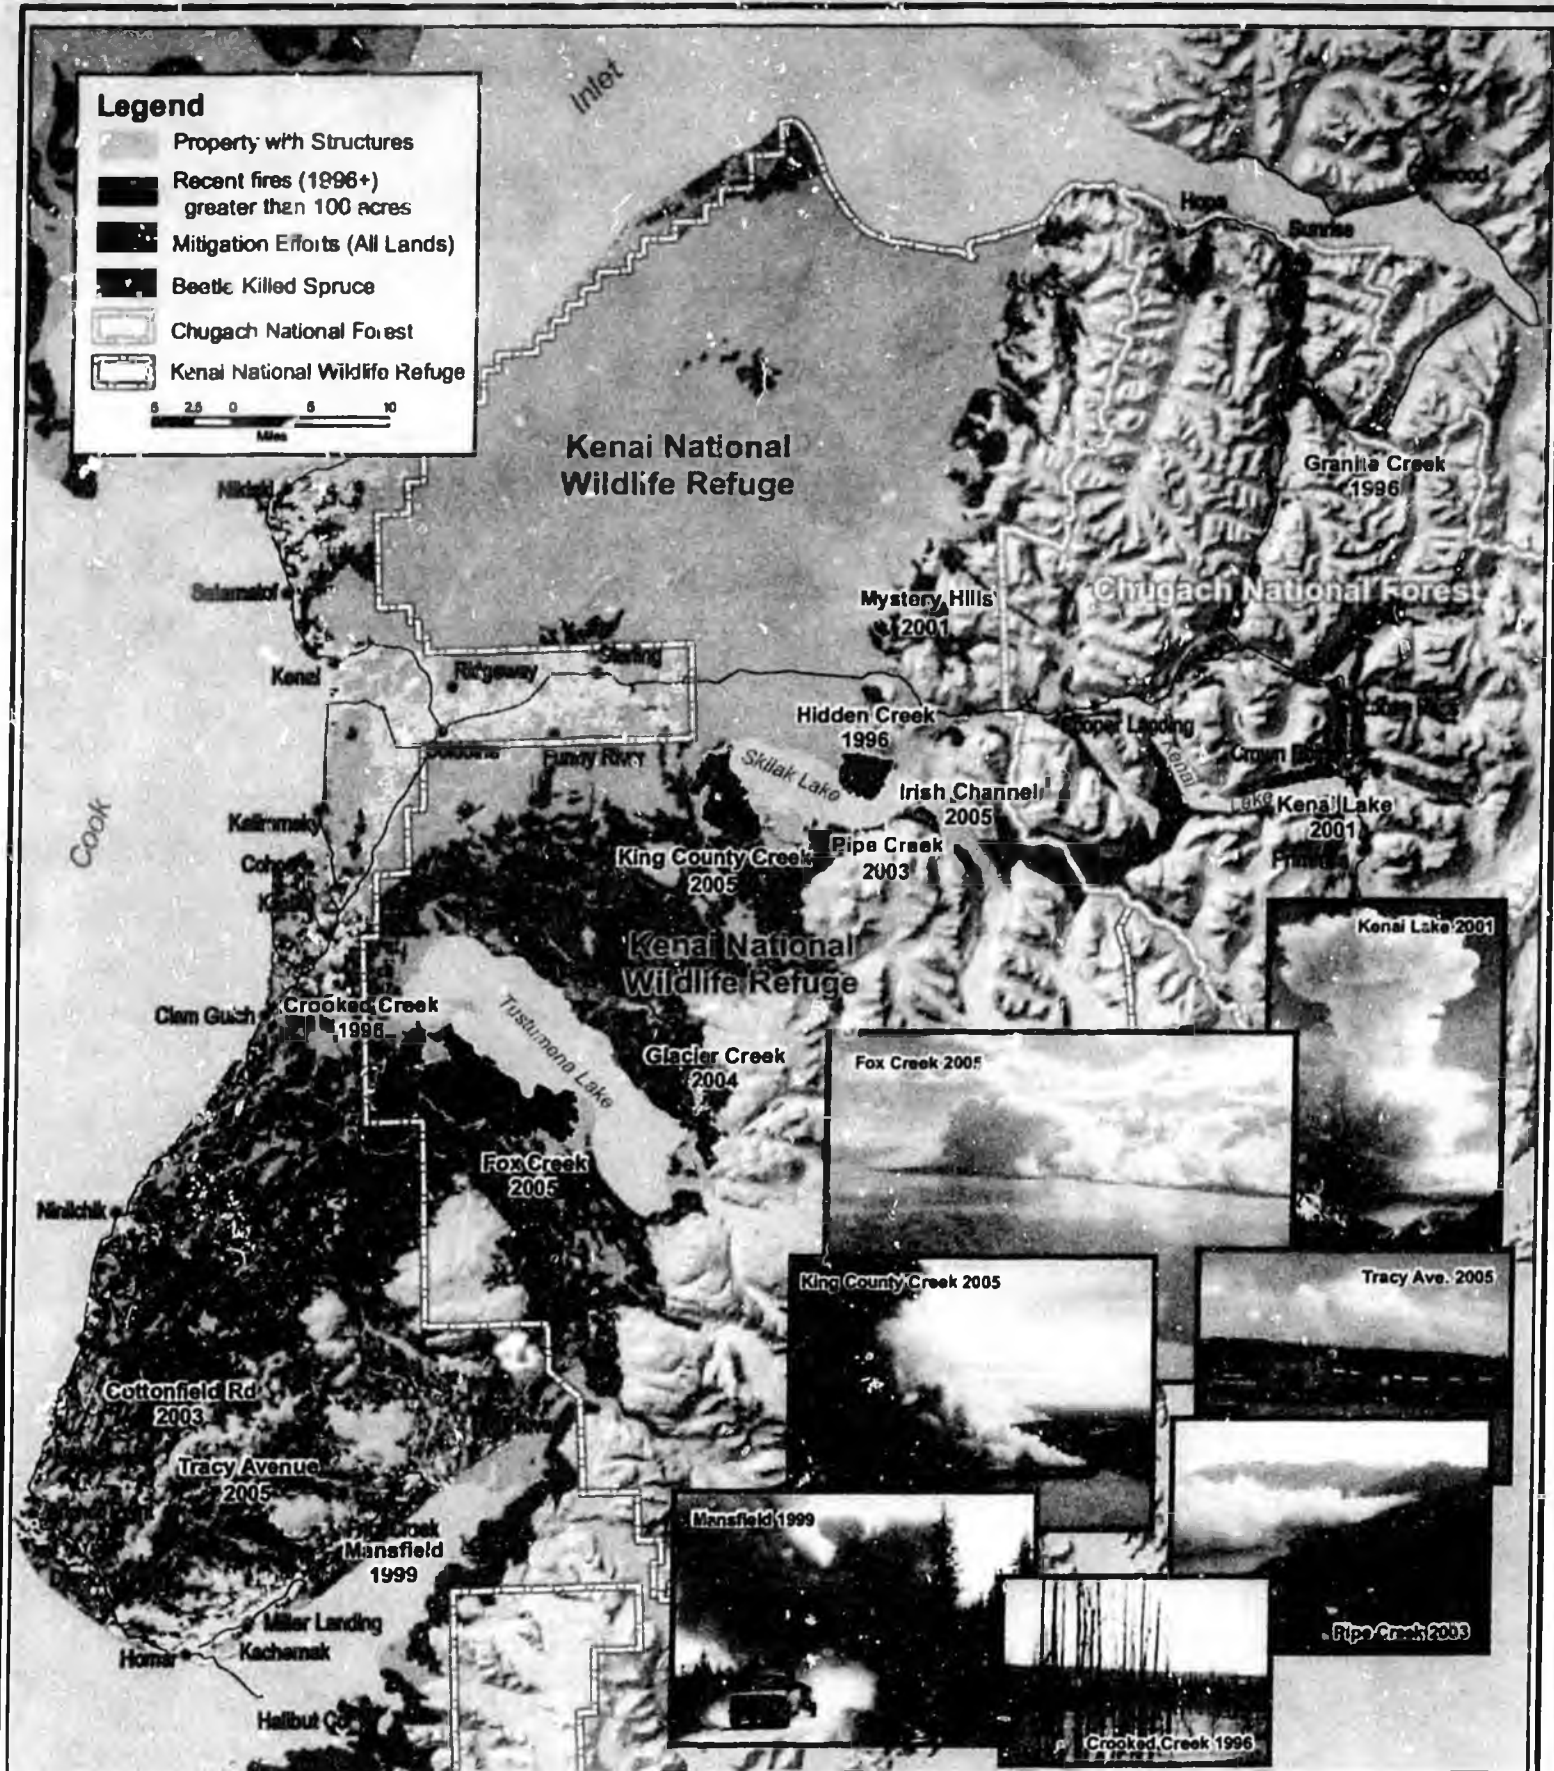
Legend
Property with Structures
Recent fires (1996+) greater than 100 acres
Mitigation Efforts (All Lands)
Beetle Killed Spruce
Chugach National Forest
Kenai National Wildlife Refuge
5 2.5 0 5 10
Miles

Inlet
Hope
Sunrise
Girdwood
Kenai National Wildlife Refuge
Granite Creek 1996
Chugach National Forest
Nikiski
Salamatof
Kenai
Ridgeway
Sterling
Mystery Hills 2001
Hidden Creek 1996
Cooper Landing
Soldotna
Funny River
Skilak Lake
Irish Channel 2005
Kenai Lake 2001
Crown Point
Primrose
Kalifornsky
Cohoe
Kasilof
Cook
King County Creek 2005
Pipe Creek 2003
Kenai National Wildlife Refuge
Kenai Lake 2001
Clam Gulch
Crooked Creek 1996
Tustumena Lake
Glacier Creek 2004
Fox Creek 2005
Fox Creek 2005
Ninilchik
King County Creek 2005
Tracy Ave. 2005
Cottonfield Rd 2003
Tracy Avenue 2005
Mansfield 1999
Miller Landing
Kachemak
Homer
Halibut Cove
Mansfield 1999
Pipe Creek 2003
Crooked Creek 1996